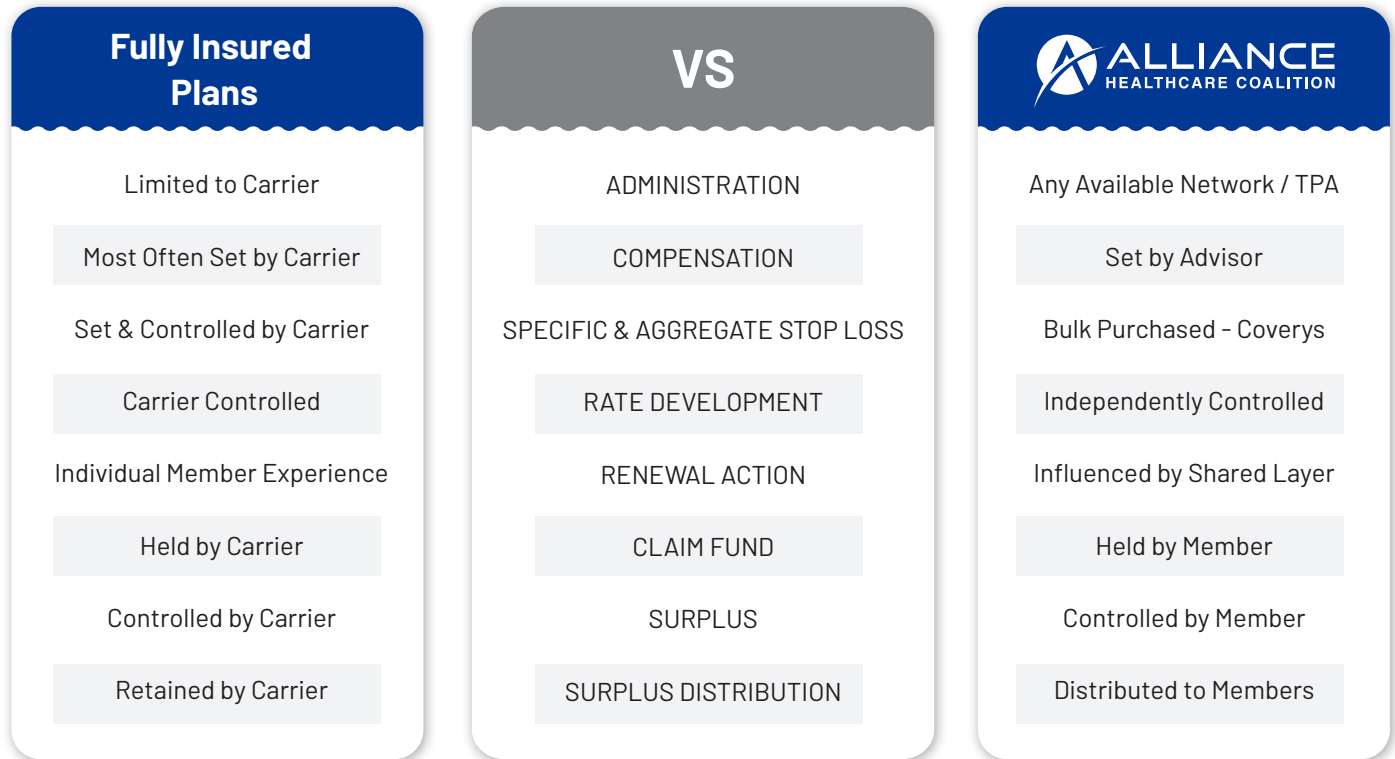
| Fully Insured Plans | VS | ALLIANCE HEALTHCARE COALITION |
|---|---|---|
| Limited to Carrier | ADMINISTRATION | Any Available Network / TPA |
| Most Often Set by Carrier | COMPENSATION | Set by Advisor |
| Set & Controlled by Carrier | SPECIFIC & AGGREGATE STOP LOSS | Bulk Purchased - Coverys |
| Carrier Controlled | RATE DEVELOPMENT | Independently Controlled |
| Individual Member Experience | RENEWAL ACTION | Influenced by Shared Layer |
| Held by Carrier | CLAIM FUND | Held by Member |
| Controlled by Carrier | SURPLUS | Controlled by Member |
| Retained by Carrier | SURPLUS DISTRIBUTION | Distributed to Members |